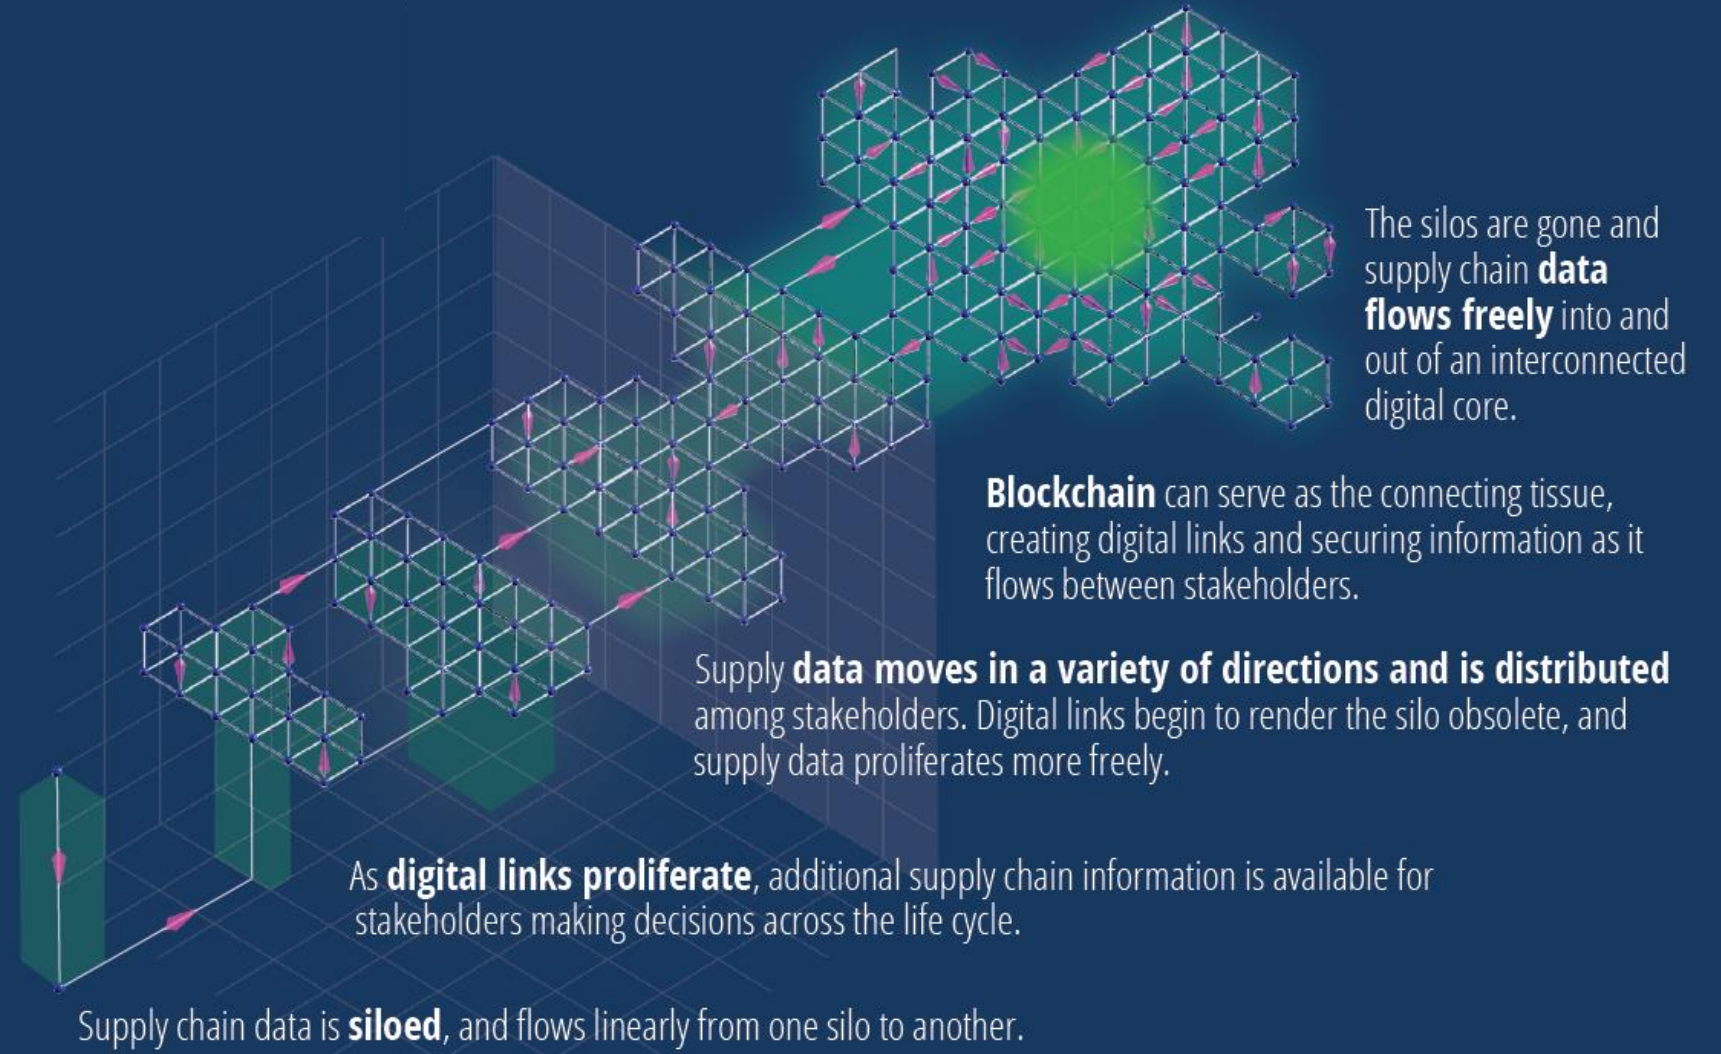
The silos are gone and supply chain **data flows freely** into and out of an interconnected digital core.

**Blockchain** can serve as the connecting tissue, creating digital links and securing information as it flows between stakeholders.

Supply **data moves in a variety of directions and is distributed** among stakeholders. Digital links begin to render the silo obsolete, and supply data proliferates more freely.

As **digital links proliferate**, additional supply chain information is available for stakeholders making decisions across the life cycle.

Supply chain data is **siloed**, and flows linearly from one silo to another.